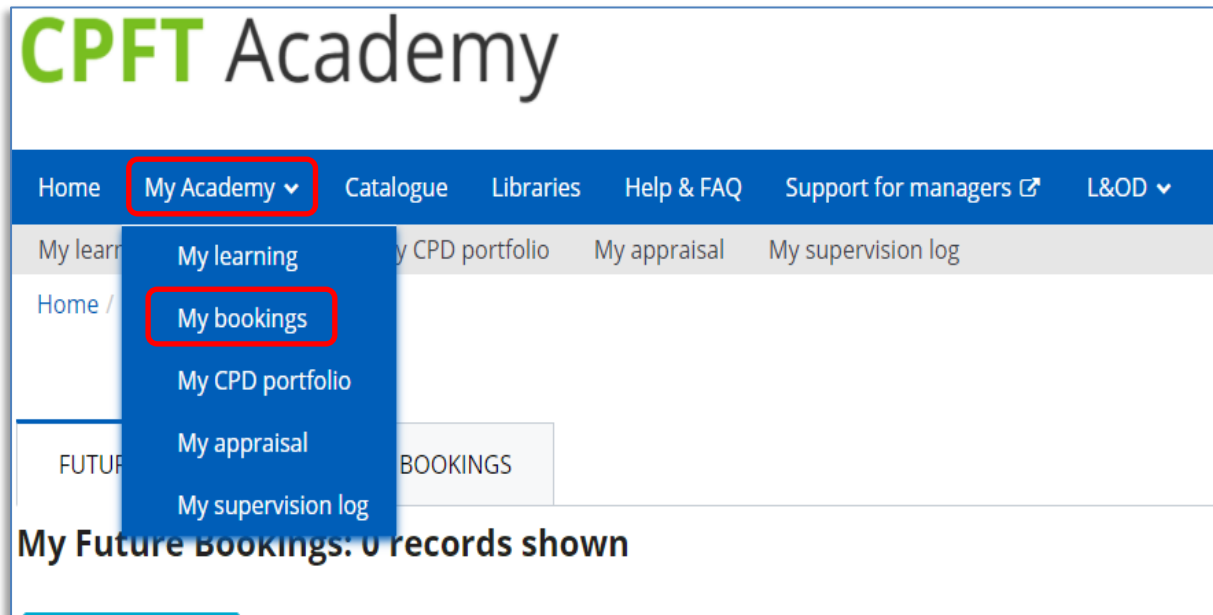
CPFT Academy

Home
My Academy
Catalogue
Libraries
Help & FAQ
Support for managers
L&OD

My learn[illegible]
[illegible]y CPD portfolio
My appraisal
My supervision log

My learning
My bookings
My CPD portfolio
My appraisal
My supervision log

Home /

FUTU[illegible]
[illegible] BOOKINGS

My Future Bookings: 0 records shown